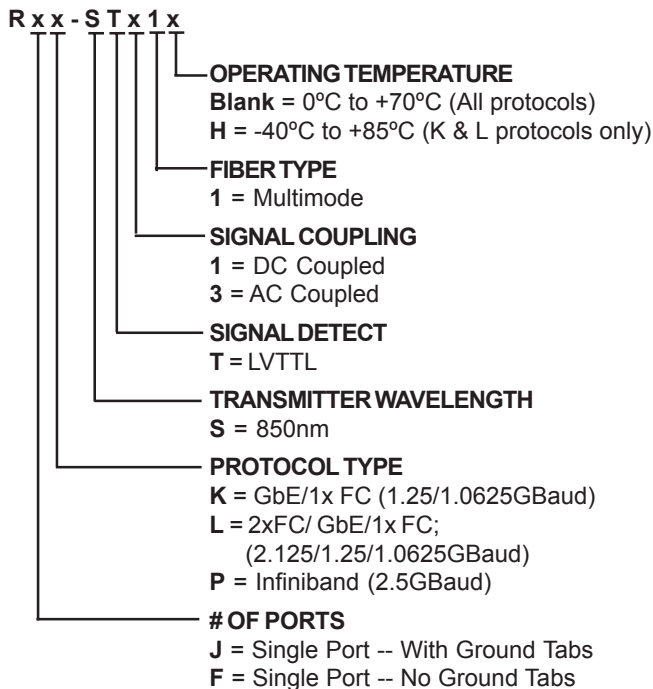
R x x - S T x 1 x

OPERATING TEMPERATURE
**Blank** = 0ºC to +70ºC (All protocols)
**H** = -40ºC to +85ºC (K & L protocols only)

FIBER TYPE
**1** = Multimode

SIGNAL COUPLING
**1** = DC Coupled
**3** = AC Coupled

SIGNAL DETECT
**T** = LVTTL

TRANSMITTER WAVELENGTH
**S** = 850nm

PROTOCOL TYPE
**K** = GbE/1x FC (1.25/1.0625GBaud)
**L** = 2xFC/ GbE/1x FC; (2.125/1.25/1.0625GBaud)
**P** = Infiniband (2.5GBaud)

# OF PORTS
**J** = Single Port -- With Ground Tabs
**F** = Single Port -- No Ground Tabs